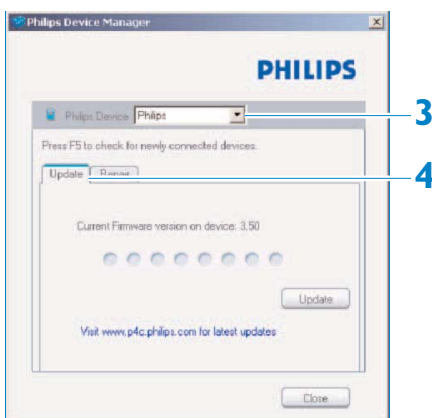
Philips Device Manager

PHILIPS

Philips Device Philips

3

Press F5 to check for newly connected devices.

Update Repair

4

Current Firmware version on device: 3.50

Update

Visit www.p4c.philips.com for latest updates

Close